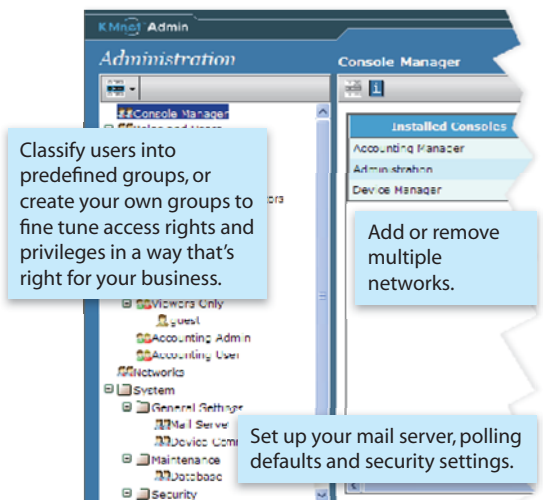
KMnet Admin

Administration

Console Manager

Console Manager

Roles and Users

Classify users into predefined groups, or create your own groups to fine tune access rights and privileges in a way that's right for your business.

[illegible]ors

Viewers Only

guest

Accounting Admin

Accounting User

Networks

System

General Settings

Mail Server

Device Com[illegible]

Maintenance

Database

Security

Installed Consoles

Accounting Manager

Administration

Device Manager

Add or remove multiple networks.

Set up your mail server, polling defaults and security settings.